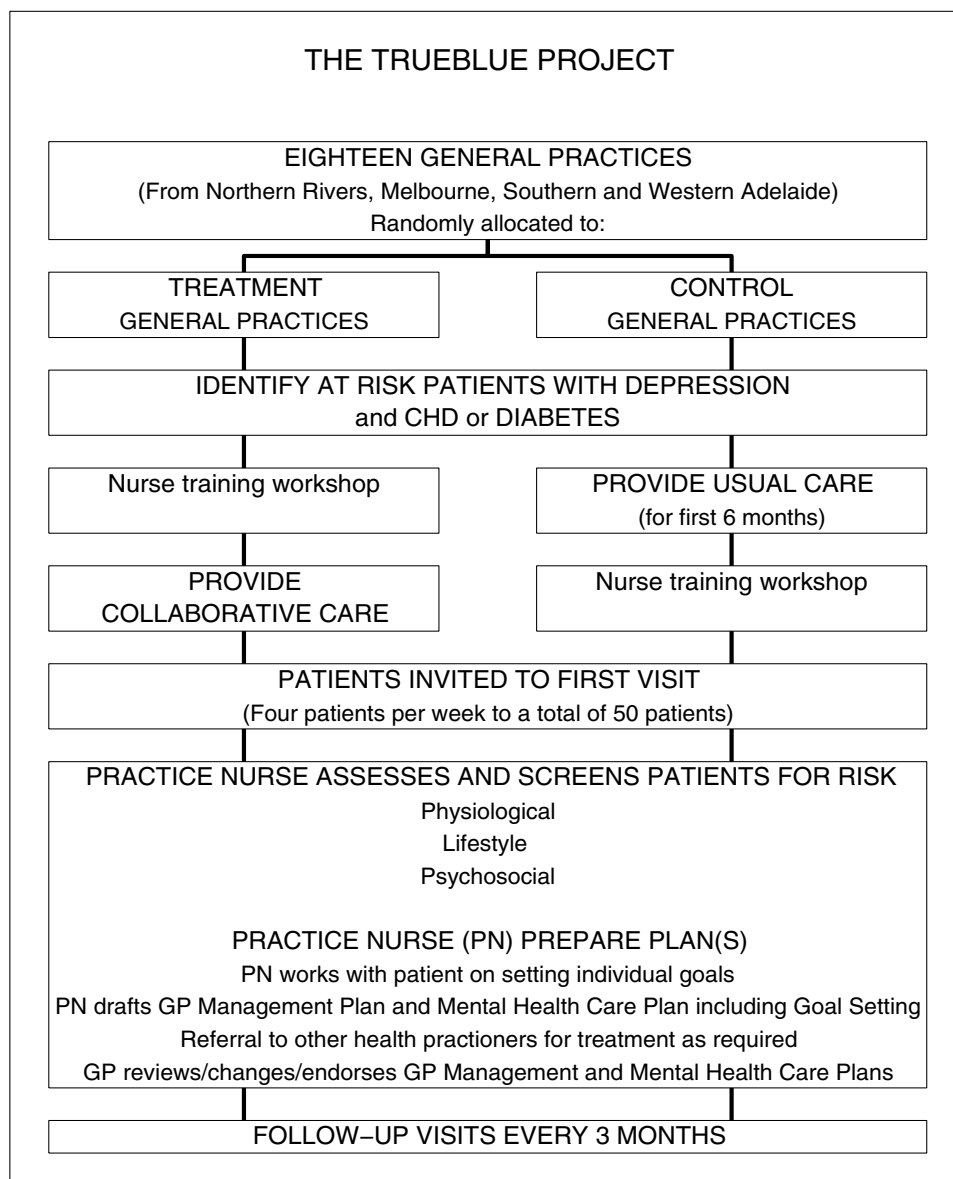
THE TRUEBLUE PROJECT

EIGHTEEN GENERAL PRACTICES
(From Northern Rivers, Melbourne, Southern and Western Adelaide)
Randomly allocated to:

TREATMENT
GENERAL PRACTICES

CONTROL
GENERAL PRACTICES

IDENTIFY AT RISK PATIENTS WITH DEPRESSION
and CHD or DIABETES

Nurse training workshop

PROVIDE USUAL CARE
(for first 6 months)

PROVIDE
COLLABORATIVE CARE

Nurse training workshop

PATIENTS INVITED TO FIRST VISIT
(Four patients per week to a total of 50 patients)

PRACTICE NURSE ASSESSES AND SCREENS PATIENTS FOR RISK
Physiological
Lifestyle
Psychosocial

PRACTICE NURSE (PN) PREPARE PLAN(S)
PN works with patient on setting individual goals
PN drafts GP Management Plan and Mental Health Care Plan including Goal Setting
Referral to other health practioners for treatment as required
GP reviews/changes/endorses GP Management and Mental Health Care Plans

FOLLOW−UP VISITS EVERY 3 MONTHS